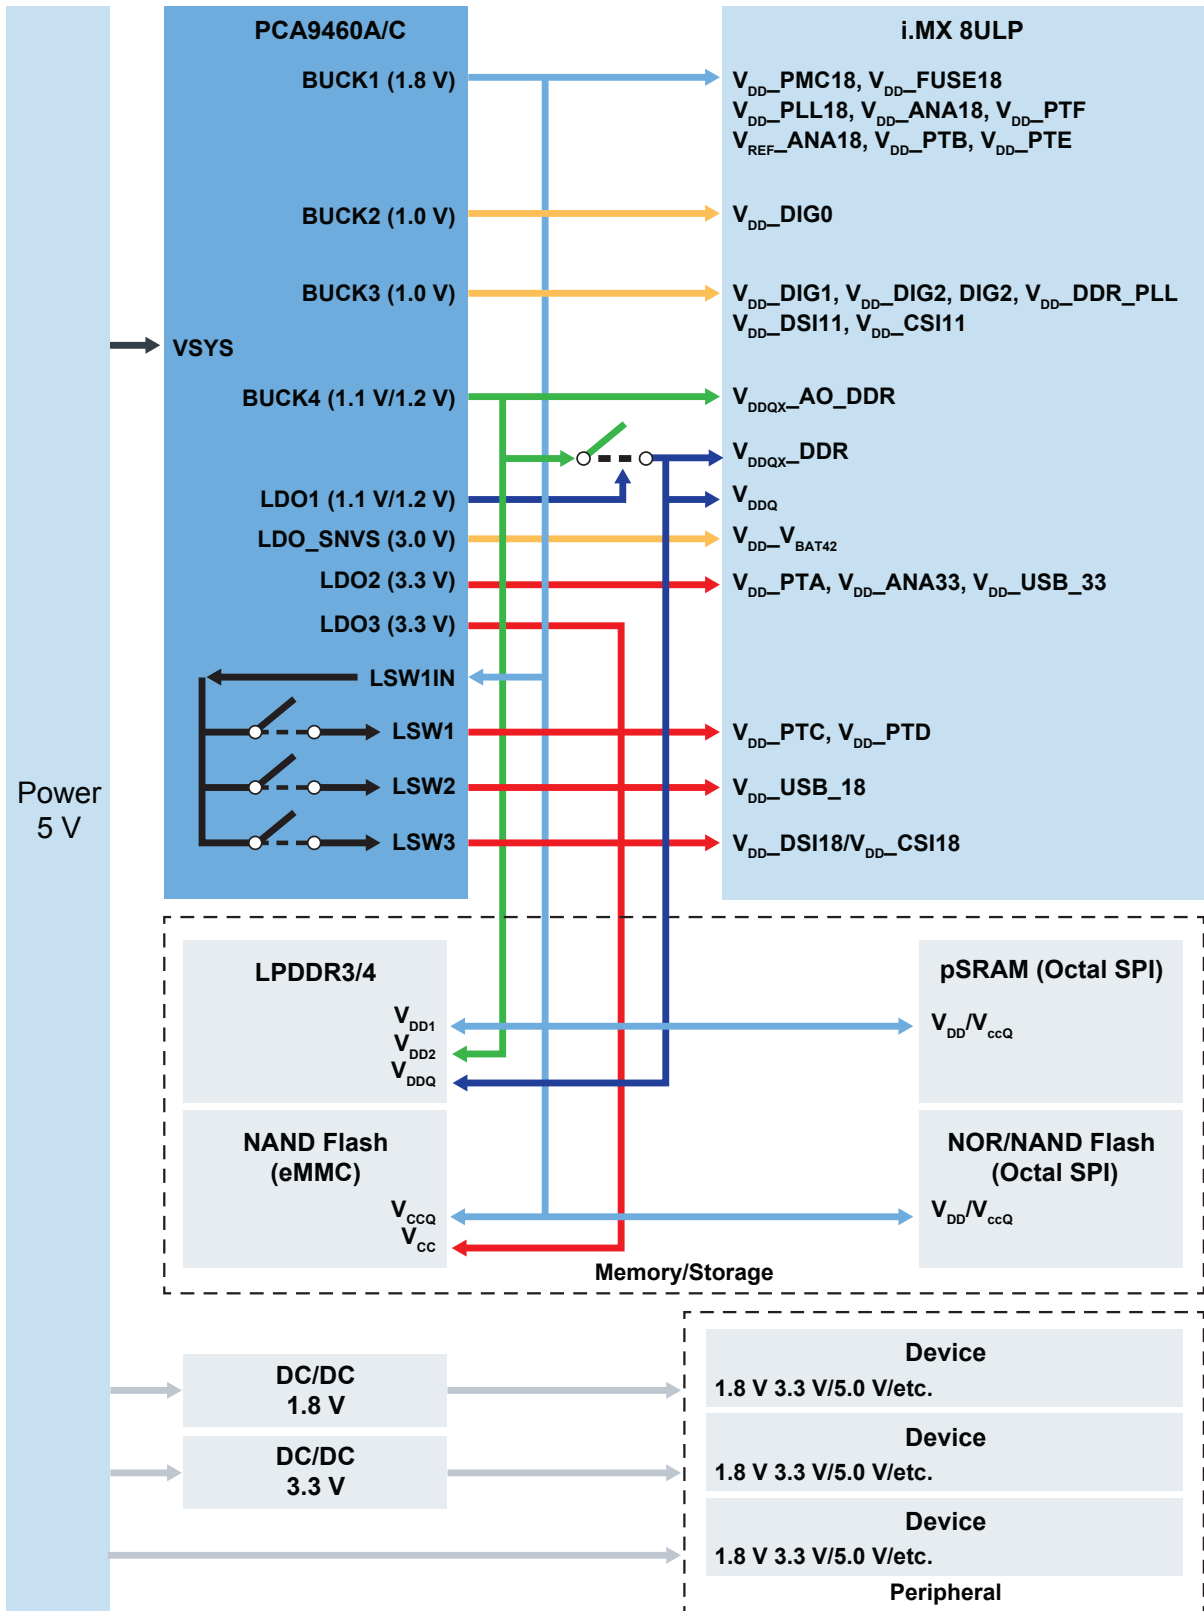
PCA9460A/C

BUCK1 (1.8 V)

BUCK2 (1.0 V)

BUCK3 (1.0 V)

VSYS

BUCK4 (1.1 V/1.2 V)

LDO1 (1.1 V/1.2 V)

LDO_SNVS (3.0 V)

LDO2 (3.3 V)

LDO3 (3.3 V)

LSW1IN

LSW1

LSW2

LSW3

i.MX 8ULP

$V_{DD}$_PMC18, $V_{DD}$_FUSE18
$V_{DD}$_PLL18, $V_{DD}$_ANA18, $V_{DD}$_PTF
$V_{REF}$_ANA18, $V_{DD}$_PTB, $V_{DD}$_PTE

$V_{DD}$_DIG0

$V_{DD}$_DIG1, $V_{DD}$_DIG2, DIG2, $V_{DD}$_DDR_PLL
$V_{DD}$_DSI11, $V_{DD}$_CSI11

$V_{DDQX}$_AO_DDR

$V_{DDQX}$_DDR

$V_{DDQ}$

$V_{DD}$_$V_{BAT42}$

$V_{DD}$_PTA, $V_{DD}$_ANA33, $V_{DD}$_USB_33

$V_{DD}$_PTC, $V_{DD}$_PTD

$V_{DD}$_USB_18

$V_{DD}$_DSI18/$V_{DD}$_CSI18

Power
5 V

LPDDR3/4
$V_{DD1}$
$V_{DD2}$
$V_{DDQ}$

pSRAM (Octal SPI)
$V_{DD}$/$V_{ccQ}$

NAND Flash
(eMMC)
$V_{CCQ}$
$V_{CC}$

NOR/NAND Flash
(Octal SPI)
$V_{DD}$/$V_{ccQ}$

Memory/Storage

DC/DC
1.8 V

DC/DC
3.3 V

Device
1.8 V 3.3 V/5.0 V/etc.

Device
1.8 V 3.3 V/5.0 V/etc.

Device
1.8 V 3.3 V/5.0 V/etc.

Peripheral